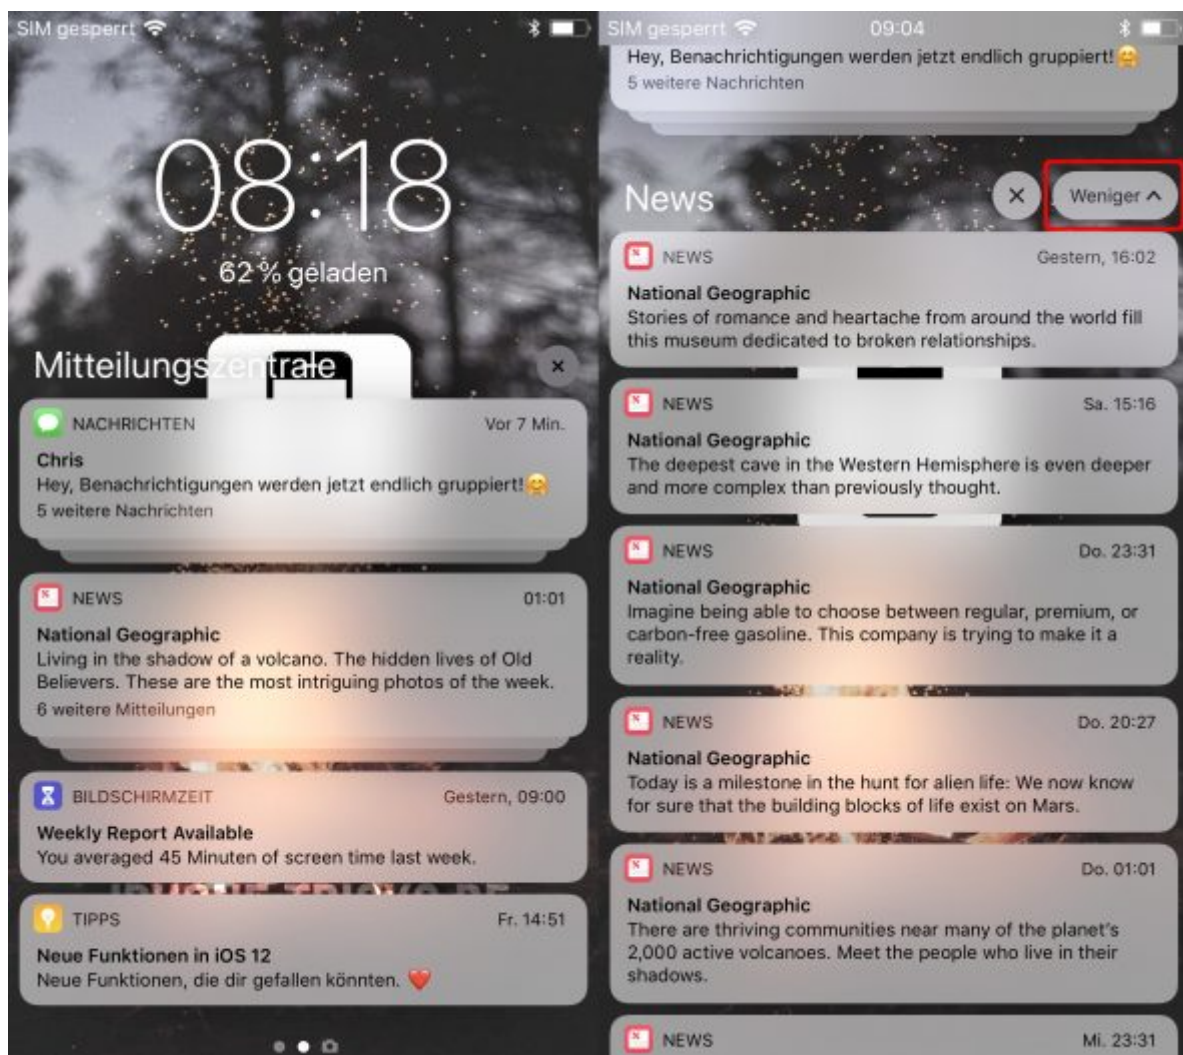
SIM gesperrt

08:18

62 % geladen

Mitteilungszentrale

×

NACHRICHTEN Vor 7 Min.

Chris
Hey, Benachrichtigungen werden jetzt endlich gruppiert! 🤗
5 weitere Nachrichten

NEWS 01:01

National Geographic
Living in the shadow of a volcano. The hidden lives of Old Believers. These are the most intriguing photos of the week.
6 weitere Mitteilungen

BILDSCHIRMZEIT Gestern, 09:00

Weekly Report Available
You averaged 45 Minuten of screen time last week.

TIPPS Fr. 14:51

Neue Funktionen in iOS 12
Neue Funktionen, die dir gefallen könnten. ❤️

SIM gesperrt 09:04

Hey, Benachrichtigungen werden jetzt endlich gruppiert! 🤗
5 weitere Nachrichten

News × Weniger ^

NEWS Gestern, 16:02

National Geographic
Stories of romance and heartache from around the world fill this museum dedicated to broken relationships.

NEWS Sa. 15:16

National Geographic
The deepest cave in the Western Hemisphere is even deeper and more complex than previously thought.

NEWS Do. 23:31

National Geographic
Imagine being able to choose between regular, premium, or carbon-free gasoline. This company is trying to make it a reality.

NEWS Do. 20:27

National Geographic
Today is a milestone in the hunt for alien life: We now know for sure that the building blocks of life exist on Mars.

NEWS Do. 01:01

National Geographic
There are thriving communities near many of the planet's 2,000 active volcanoes. Meet the people who live in their shadows.

NEWS Mi. 23:31